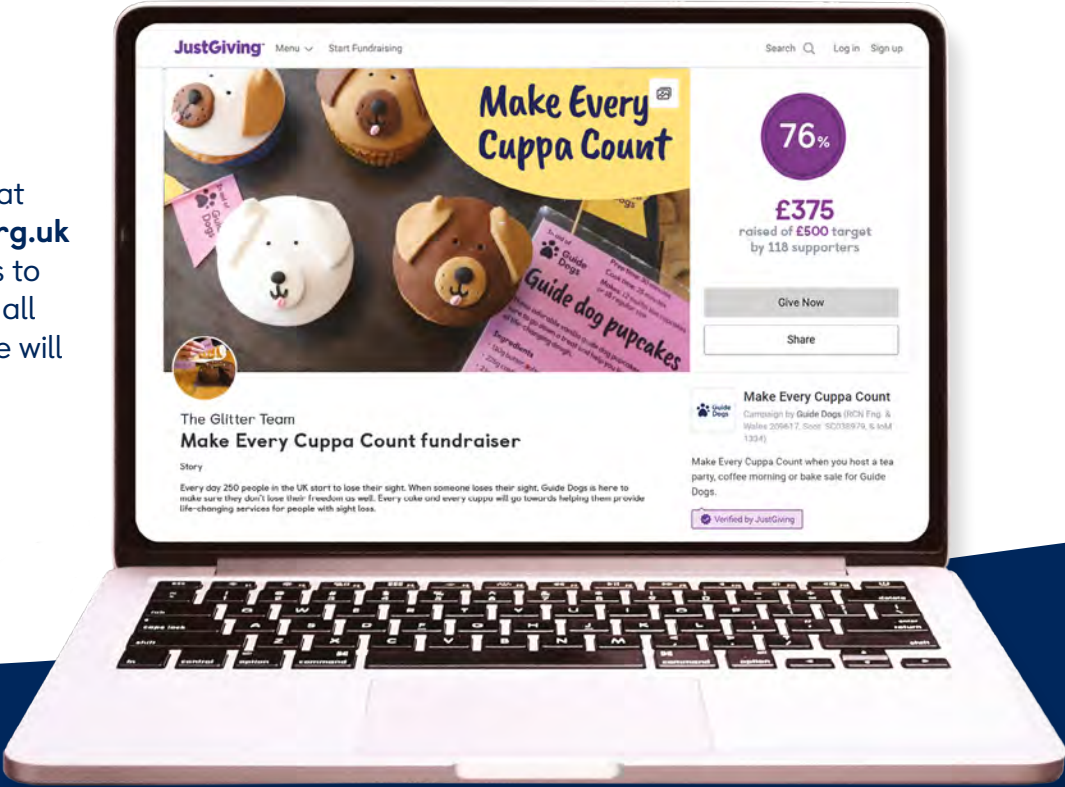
at
rg.uk
s to
all
e will

JustGiving Menu Start Fundraising Search Log in Sign up

Make Every Cuppa Count

Guide Dogs

Guide dog pupcakes

76%

£375
raised of £500 target
by 118 supporters

Give Now

Share

The Glitter Team
Make Every Cuppa Count fundraiser

Story

Every day 250 people in the UK start to lose their sight. When someone loses their sight, Guide Dogs is here to make sure they don't lose their freedom as well. Every cake and every cuppa will go towards helping them provide life-changing services for people with sight loss.

Make Every Cuppa Count
Campaign by Guide Dogs (RCN Eng. & Wales 209617, Scot. SC038979, & IoM 1334)

Make Every Cuppa Count when you host a tea party, coffee morning or bake sale for Guide Dogs.

Verified by JustGiving